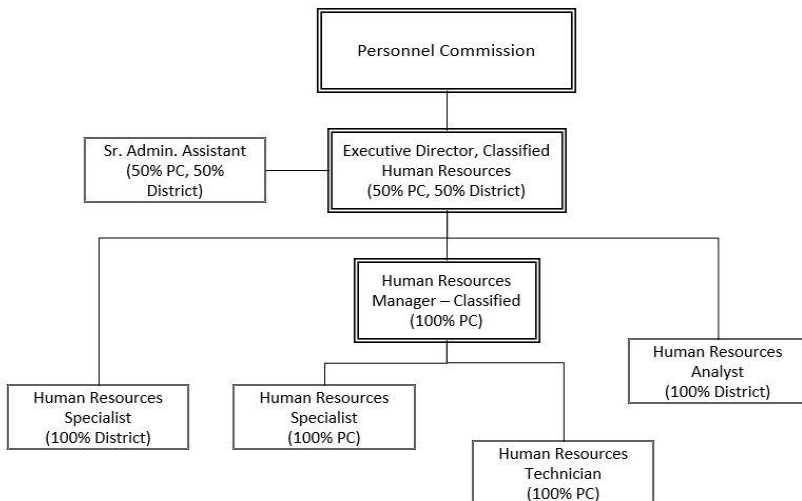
Personnel Commission

Sr. Admin. Assistant (50% PC, 50% District)

Executive Director, Classified Human Resources (50% PC, 50% District)

Human Resources Manager – Classified (100% PC)

Human Resources Analyst (100% District)

Human Resources Specialist (100% District)

Human Resources Specialist (100% PC)

Human Resources Technician (100% PC)